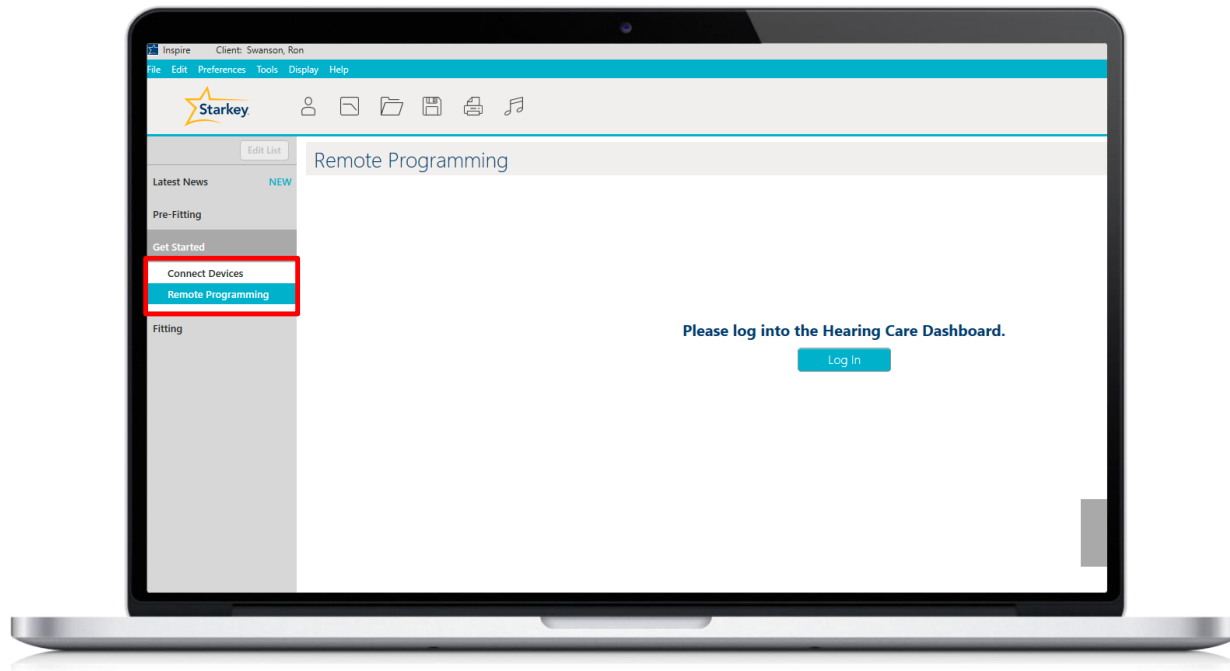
Inspire Client: Swanson, Ron

File Edit Preferences Tools Display Help

Starkey

Edit List

Latest News NEW

Pre-Fitting

Get Started

Connect Devices

Remote Programming

Fitting

Remote Programming

Please log into the Hearing Care Dashboard.

Log In